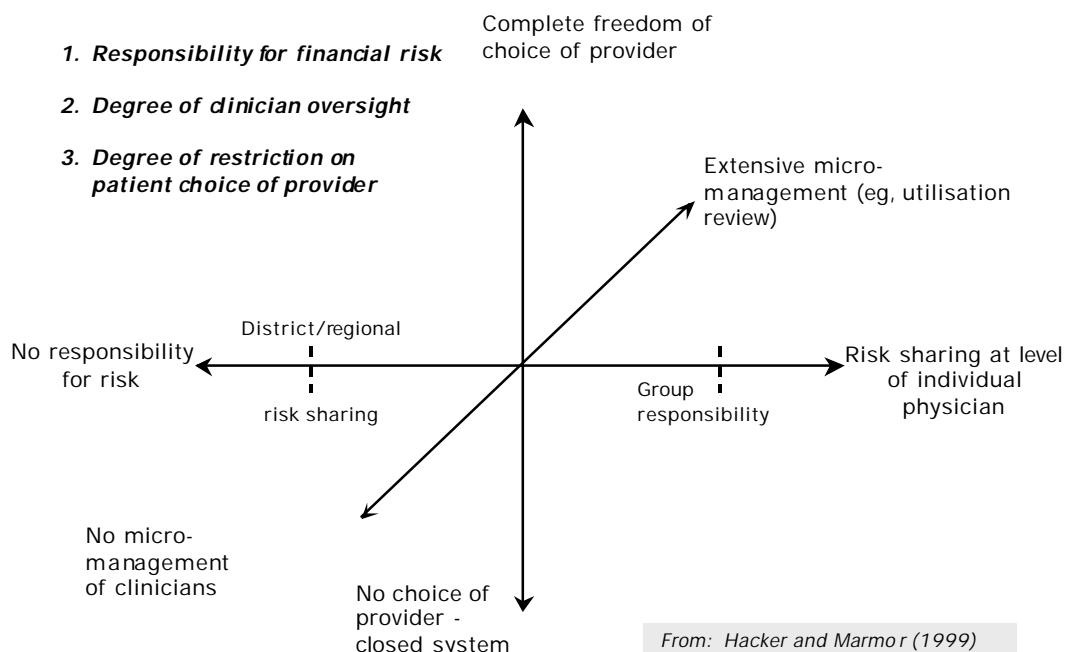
1. Responsibility for financial risk

2. Degree of clinician oversight

3. Degree of restriction on patient choice of provider

Complete freedom of choice of provider

Extensive micro-management (eg, utilisation review)

District/regional

risk sharing

No responsibility for risk

Risk sharing at level of individual physician

Group responsibility

No micro-management of clinicians

No choice of provider - closed system

From: Hacker and Marmor (1999)